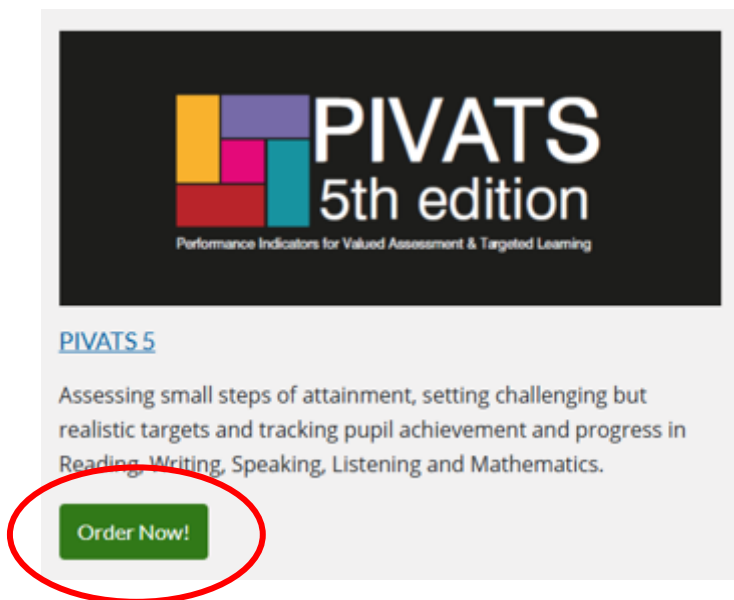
PIVATS
5th edition
Performance Indicators for Valued Assessment & Targeted Learning

PIVATS 5

Assessing small steps of attainment, setting challenging but realistic targets and tracking pupil achievement and progress in Reading, Writing, Speaking, Listening and Mathematics.

Order Now!